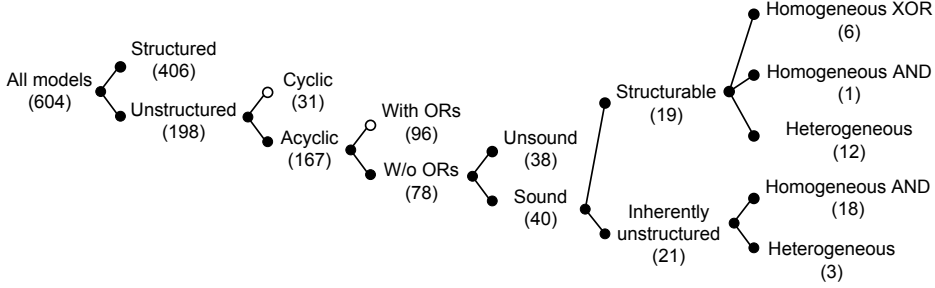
All models
(604)

Structured
(406)

Unstructured
(198)

Cyclic
(31)

Acyclic
(167)

With ORs
(96)

W/o ORs
(78)

Unsound
(38)

Sound
(40)

Structurable
(19)

Inherently unstructured
(21)

Homogeneous XOR
(6)

Homogeneous AND
(1)

Heterogeneous
(12)

Homogeneous AND
(18)

Heterogeneous
(3)